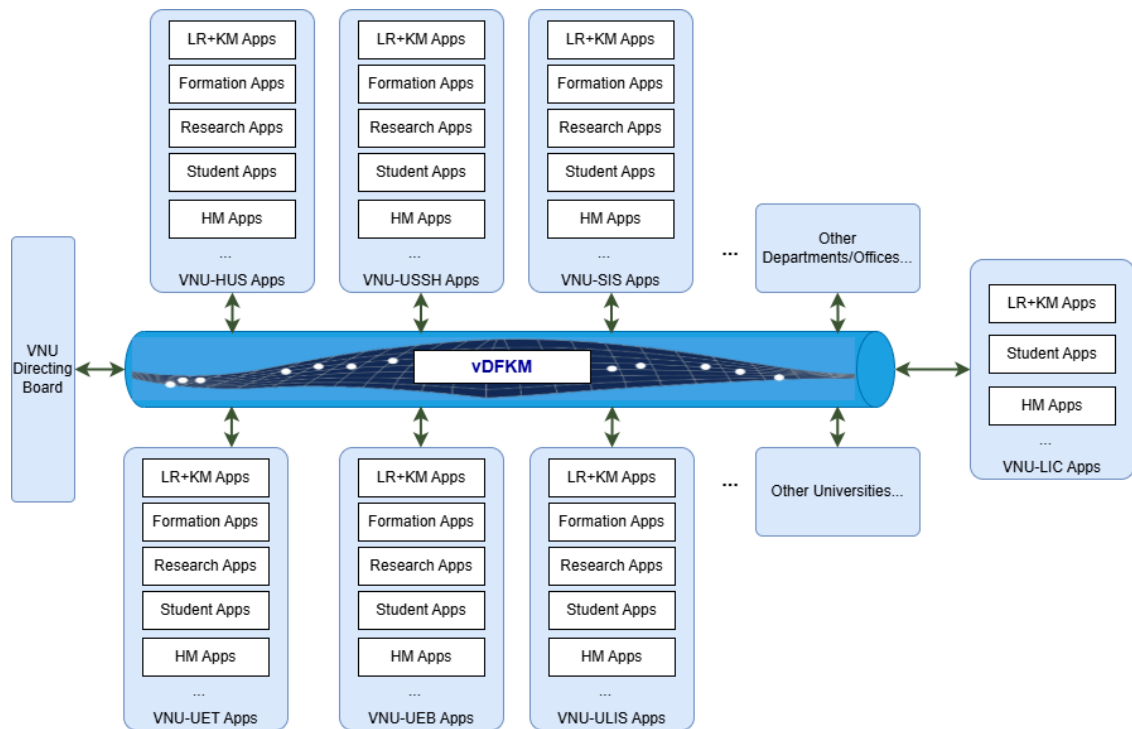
LR+KM Apps
Formation Apps
Research Apps
Student Apps
HM Apps
...
VNU-HUS Apps

LR+KM Apps
Formation Apps
Research Apps
Student Apps
HM Apps
...
VNU-USSH Apps

LR+KM Apps
Formation Apps
Research Apps
Student Apps
HM Apps
...
VNU-SIS Apps

...

Other Departments/Offices...

VNU Directing Board

vDFKM

LR+KM Apps
Student Apps
HM Apps
...
VNU-LIC Apps

LR+KM Apps
Formation Apps
Research Apps
Student Apps
HM Apps
...
VNU-UET Apps

LR+KM Apps
Formation Apps
Research Apps
Student Apps
HM Apps
...
VNU-UEB Apps

LR+KM Apps
Formation Apps
Research Apps
Student Apps
HM Apps
...
VNU-ULIS Apps

...

Other Universities...